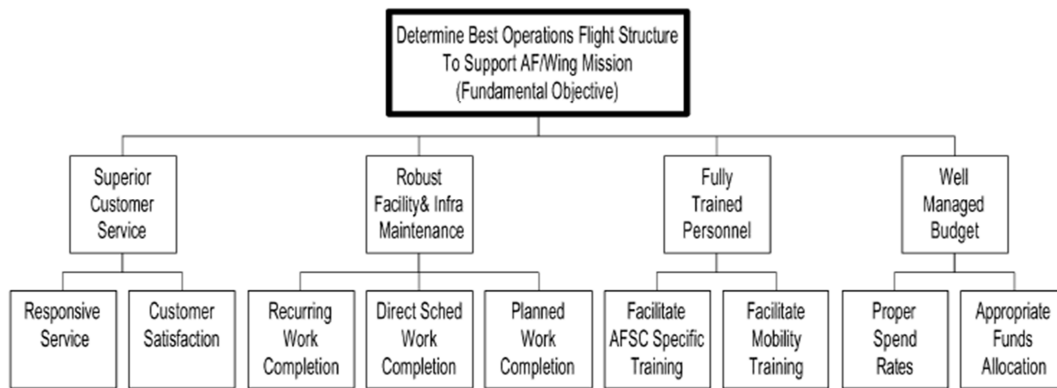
Determine Best Operations Flight Structure To Support AF/Wing Mission (Fundamental Objective)

Superior Customer Service

Robust Facility& Infra Maintenance

Fully Trained Personnel

Well Managed Budget

Responsive Service

Customer Satisfaction

Recurring Work Completion

Direct Sched Work Completion

Planned Work Completion

Facilitate AFSC Specific Training

Facilitate Mobility Training

Proper Spend Rates

Appropriate Funds Allocation